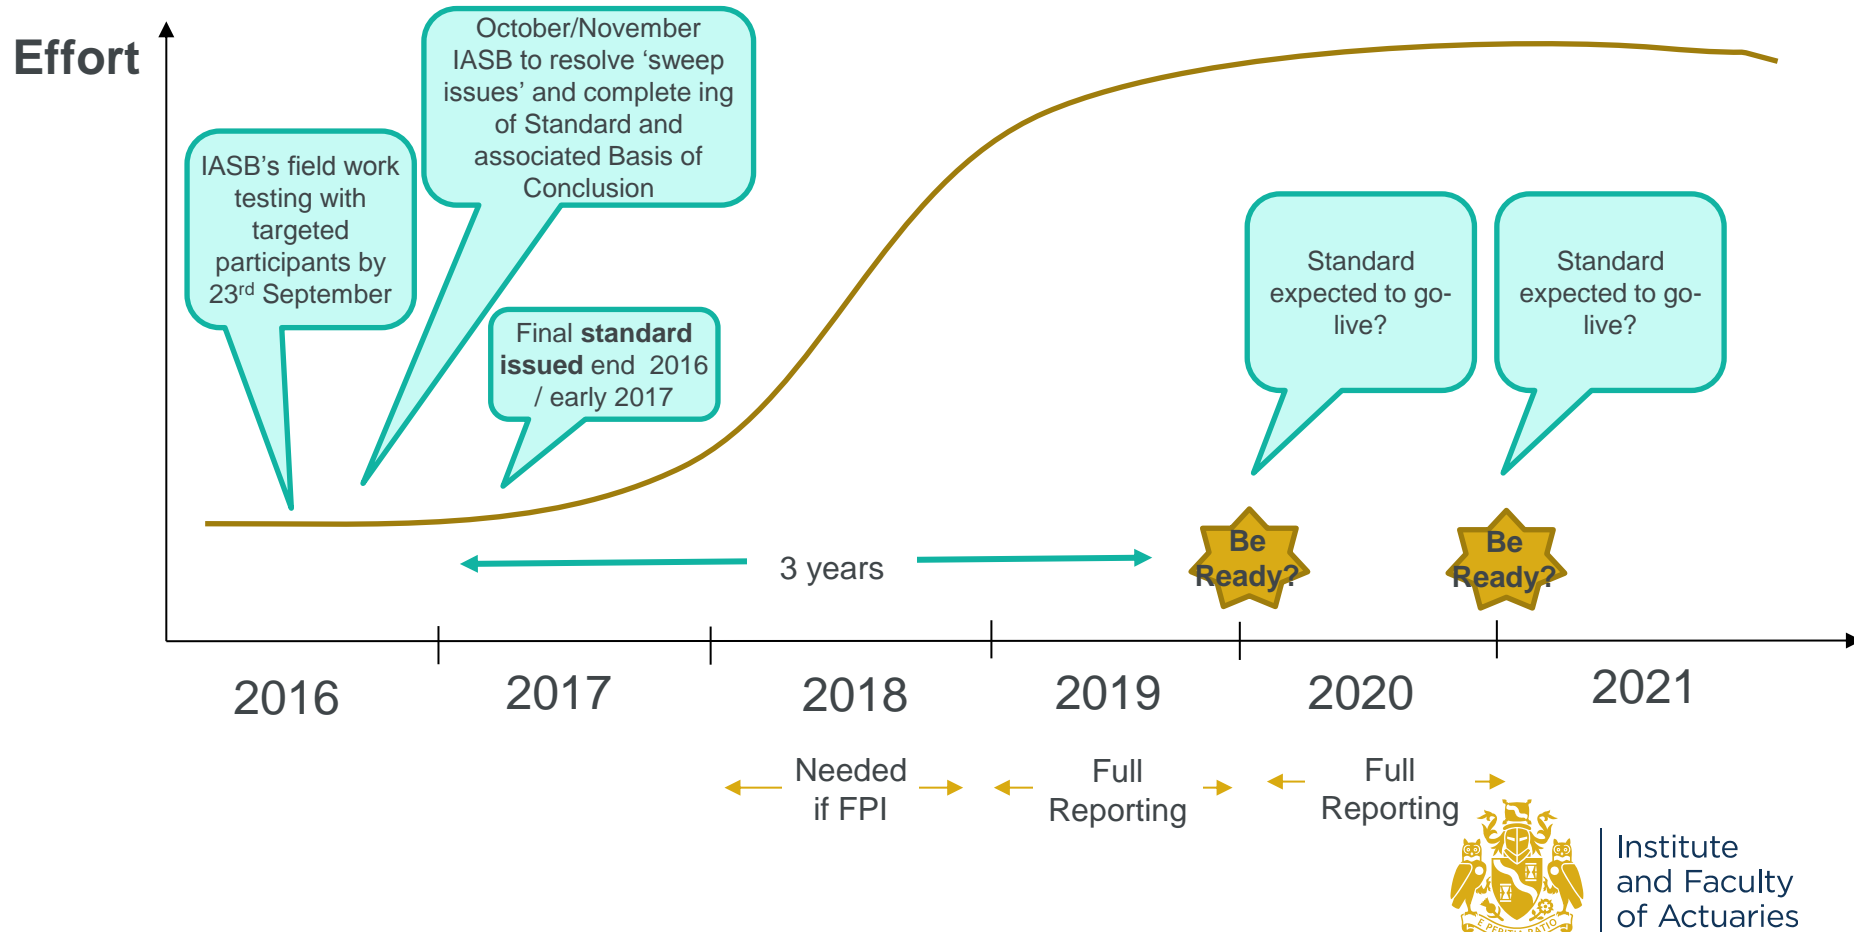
Effort

IASB's field work testing with targeted participants by 23$^{rd}$ September

October/November IASB to resolve 'sweep issues' and complete ing of Standard and associated Basis of Conclusion

Final **standard issued** end 2016 / early 2017

Standard expected to go-live?

Standard expected to go-live?

3 years

Be Ready?

Be Ready?

2016

2017

2018

2019

2020

2021

Needed if FPI

Full Reporting

Full Reporting

Institute and Faculty of Actuaries